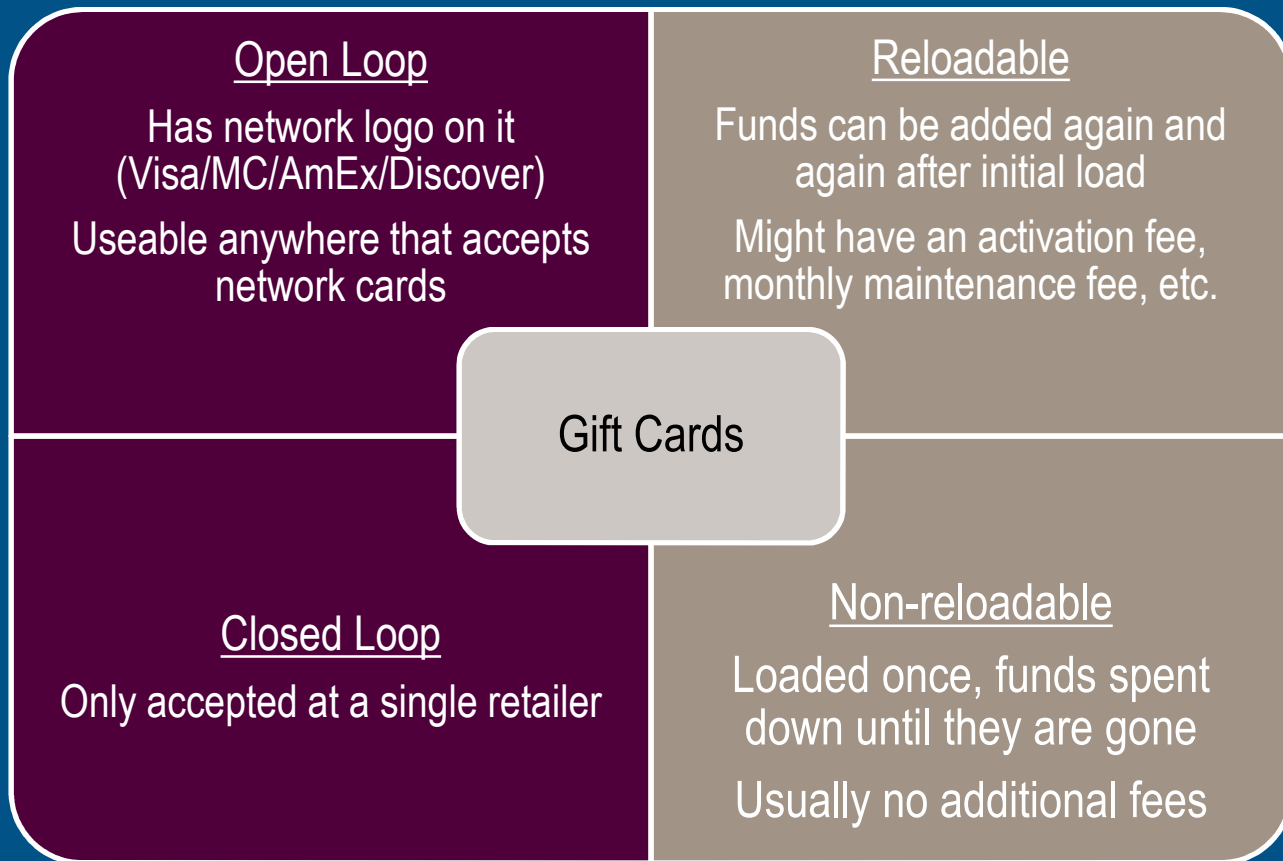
Open Loop

Has network logo on it (Visa/MC/AmEx/Discover)

Useable anywhere that accepts network cards

Reloadable

Funds can be added again and again after initial load

Might have an activation fee, monthly maintenance fee, etc.

Gift Cards

Closed Loop

Only accepted at a single retailer

Non-reloadable

Loaded once, funds spent down until they are gone

Usually no additional fees